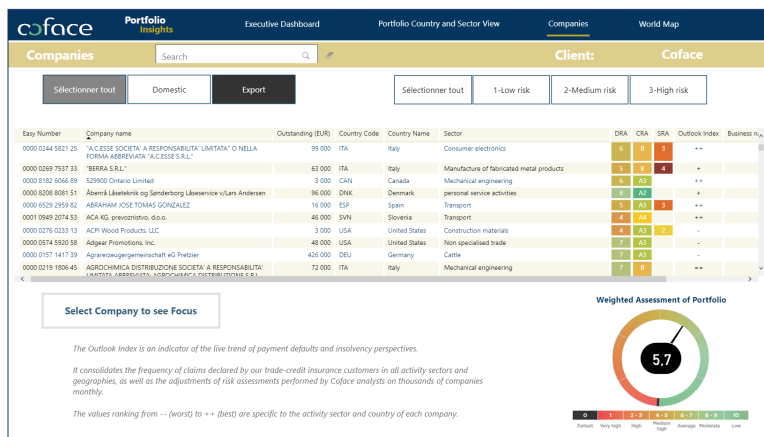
coface Portfolio Insights Executive Dashboard Portfolio Country and Sector View Companies World Map

Companies Search Client: Coface

Sélectionner tout Domestic Export

Sélectionner tout 1-Low risk 2-Medium risk 3-High risk

| Easy Number | Company name | Outstanding (EUR) | Country Code | Country Name | Sector | DRA | CRA | SRA | Outlook Index | Business n |
|---|---|---|---|---|---|---|---|---|---|---|
| 0000 0244 5821 25 | "A.C.ESSE SOCIETA' A RESPONSABILITA' LIMITATA" O NELLA FORMA ABBREVIATA "A.C.ESSE S.R.L." | 99 000 | ITA | Italy | Consumer electronics | 6 | B | 3 | ++ | |
| 0000 0269 7537 33 | "BERRA S.R.L." | 63 000 | ITA | Italy | Manufacture of fabricated metal products | 5 | B | 4 | + | |
| 0000 8182 6066 89 | 529900 Ontario Limited | 3 000 | CAN | Canada | Mechanical engineering | 6 | A3 | | ++ | |
| 0000 8208 8081 51 | Åbenrå Låseteknik og Sønderborg Låseservice v/Lars Andersen | 96 000 | DNK | Denmark | personal service activities | 6 | A2 | | + | |
| 0000 6529 2959 82 | ABRAHAM JOSE TOMAS GONZALEZ | 16 000 | ESP | Spain | Transport | 5 | A3 | 3 | ++ | |
| 0001 0949 2074 53 | ACA KG, prevoznistvo, d.o.o. | 46 000 | SVN | Slovenia | Transport | 4 | A4 | | ++ | |
| 0000 0276 0233 13 | ACPI Wood Products, LLC | 3 000 | USA | United States | Construction materials | 4 | A3 | 2 | - | |
| 0000 0574 5920 58 | Adgear Promotions, Inc. | 48 000 | USA | United States | Non specialised trade | 7 | A3 | | - | |
| 0000 0157 1417 39 | Agrarerzeugergemeinschaft eG Pretzier | 426 000 | DEU | Germany | Cattle | 7 | A3 | | - | |
| 0000 0219 1806 45 | AGROCHIMICA DISTRIBUZIONE SOCIETA' A RESPONSABILITA' LIMITATA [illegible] | 72 000 | ITA | Italy | Mechanical engineering | 7 | B | | ++ | |

Select Company to see Focus

Weighted Assessment of Portfolio

5.7

The Outlook Index is an indicator of the live trend of payment defaults and insolvency perspectives.

It consolidates the frequency of claims declared by our trade-credit insurance customers in all activity sectors and geographies, as well as the adjustments of risk assessments performed by Coface analysts on thousands of companies monthly.

The values ranking from -- (worst) to ++ (best) are specific to the activity sector and country of each company.

0 1 2 - 3 4 - 5 6 - 7 8 - 9 10
Default Very high High Medium high Average Moderate Low